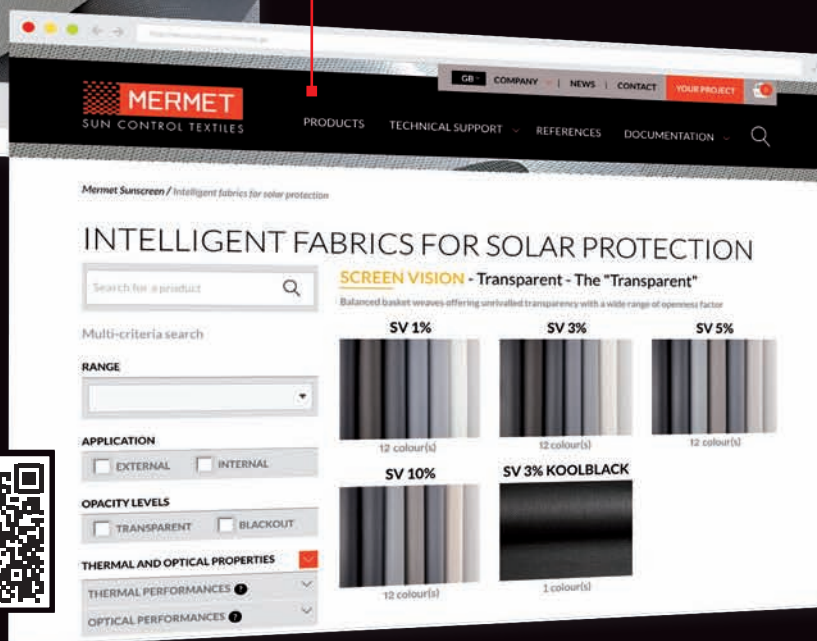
GB | COMPANY | NEWS | CONTACT | YOUR PROJECT

MERMET
SUN CONTROL TEXTILES

PRODUCTS TECHNICAL SUPPORT REFERENCES DOCUMENTATION

Mermet Sunscreen / Intelligent fabrics for solar protection

INTELLIGENT FABRICS FOR SOLAR PROTECTION

Search for a product

Multi-criteria search

RANGE

APPLICATION
EXTERNAL INTERNAL

OPACITY LEVELS
TRANSPARENT BLACKOUT

THERMAL AND OPTICAL PROPERTIES
THERMAL PERFORMANCES
OPTICAL PERFORMANCES

SCREEN VISION - Transparent - The "Transparent"
Balanced basket weaves offering unrivalled transparency with a wide range of openness factor

SV 1%
12 colour(s)

SV 3%
12 colour(s)

SV 5%
12 colour(s)

SV 10%
12 colour(s)

SV 3% KOOLBLACK
1 colour(s)